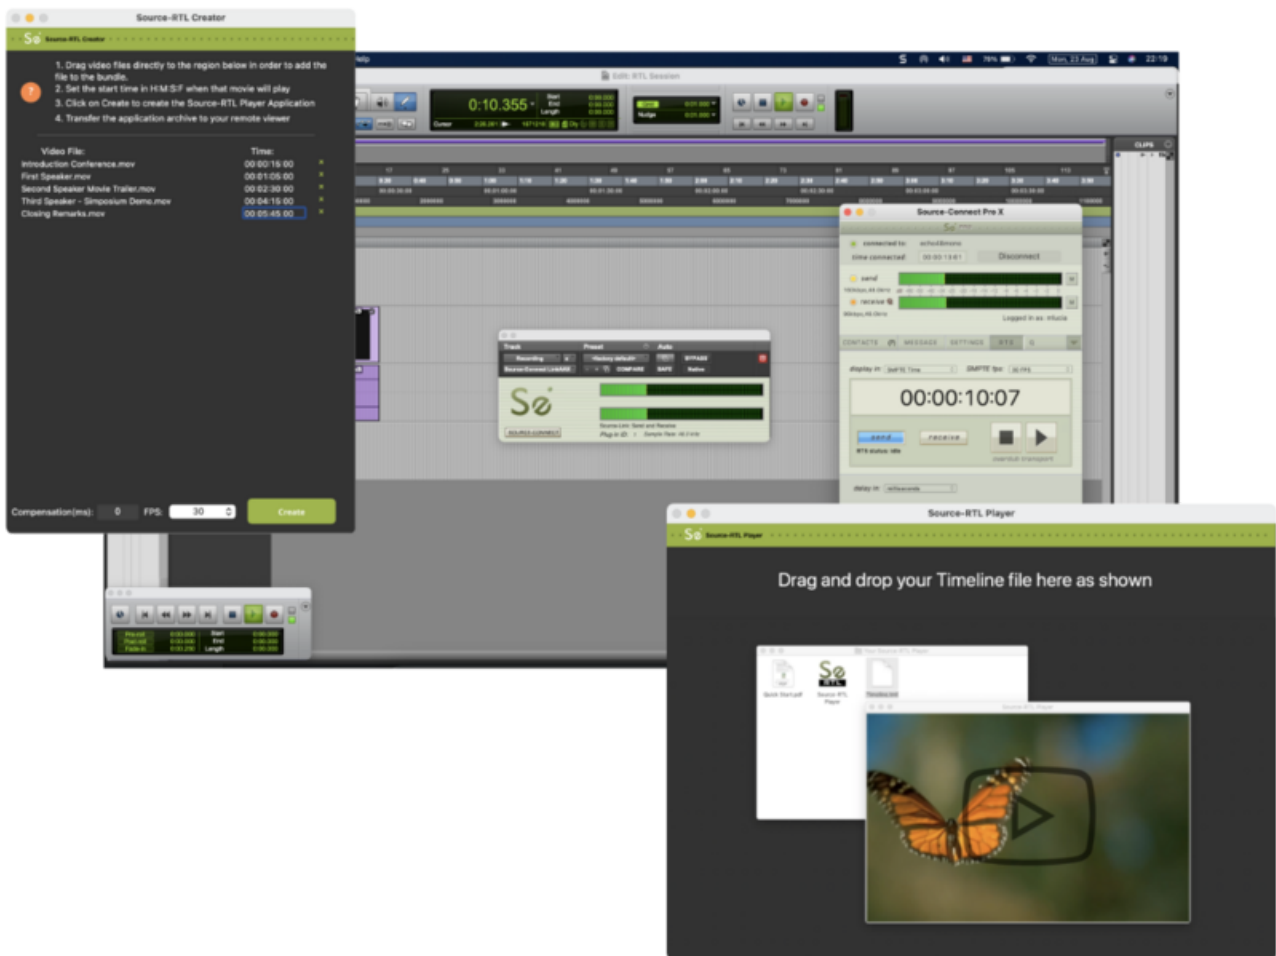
Source-RTL Creator

1. Drag video files directly to the region below in order to add the file to the bundle.
2. Set the start time in H:M:S:F when that movie will play
3. Click on Create to create the Source-RTL Player Application
4. Transfer the application archive to your remote viewer

| Video File: | Time: |
|---|---|
| Introduction Conference.mov | 00:00:15:00 |
| First Speaker.mov | 00:01:05:00 |
| Second Speaker Movie Trailer.mov | 00:02:30:00 |
| Third Speaker - Simposium Demo.mov | 00:04:15:00 |
| Closing Remarks.mov | 00:05:45:00 |

Compensation(ms): 0 FPS: 30 Create

0:10.355

Source-Connect Pro X

Disconnect

00:00:10:07

send receive

Source-RTL Player

Drag and drop your Timeline file here as shown